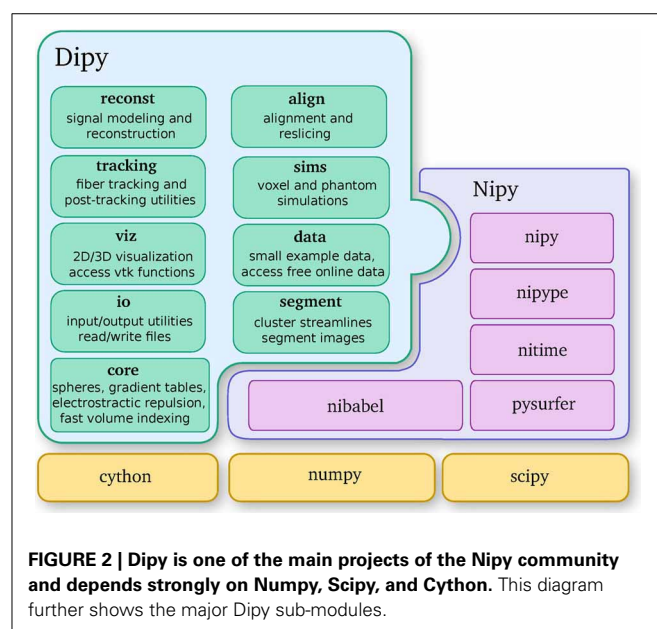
Dipy

reconst
signal modeling and reconstruction

align
alignment and reslicing

tracking
fiber tracking and post-tracking utilities

sims
voxel and phantom simulations

viz
2D/3D visualization access vtk functions

data
small example data, access free online data

io
input/output utilities read/write files

segment
cluster streamlines segment images

core
spheres, gradient tables, electrostractic repulsion, fast volume indexing

Nipy

nipy

nipype

nitime

nibabel

pysurfer

cython

numpy

scipy

FIGURE 2 | Dipy is one of the main projects of the Nipy community and depends strongly on Numpy, Scipy, and Cython. This diagram further shows the major Dipy sub-modules.